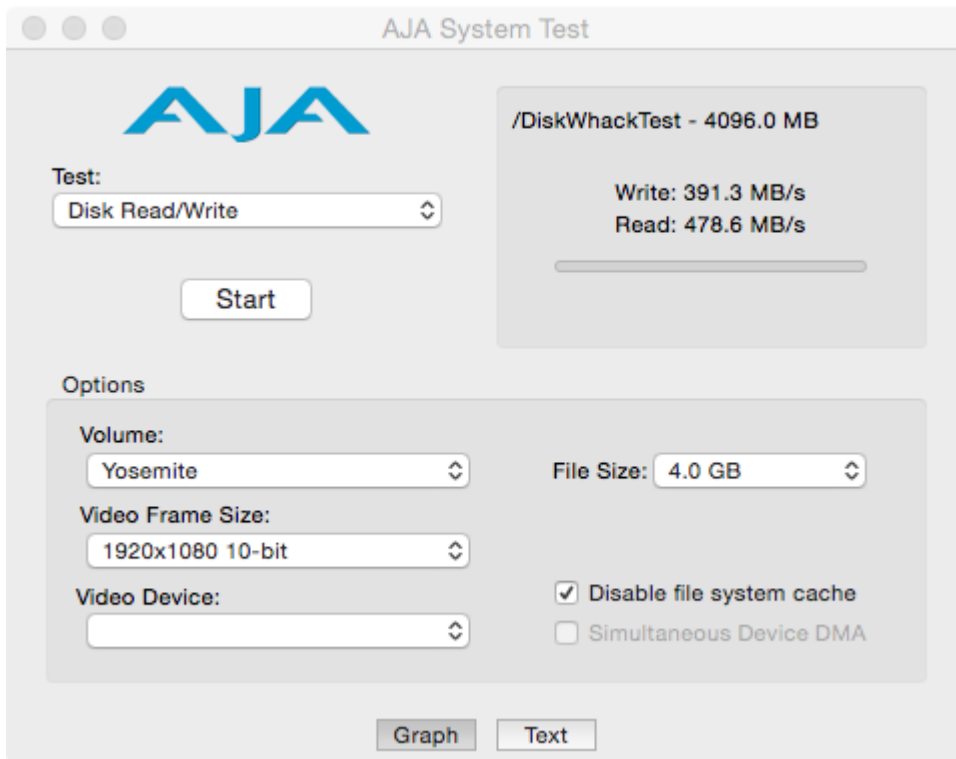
AJA System Test

AJA

Test:
Disk Read/Write

Start

/DiskWhackTest - 4096.0 MB

Write: 391.3 MB/s
Read: 478.6 MB/s

Options

Volume:
Yosemite

File Size: 4.0 GB

Video Frame Size:
1920x1080 10-bit

Video Device:

Disable file system cache
Simultaneous Device DMA

Graph
Text